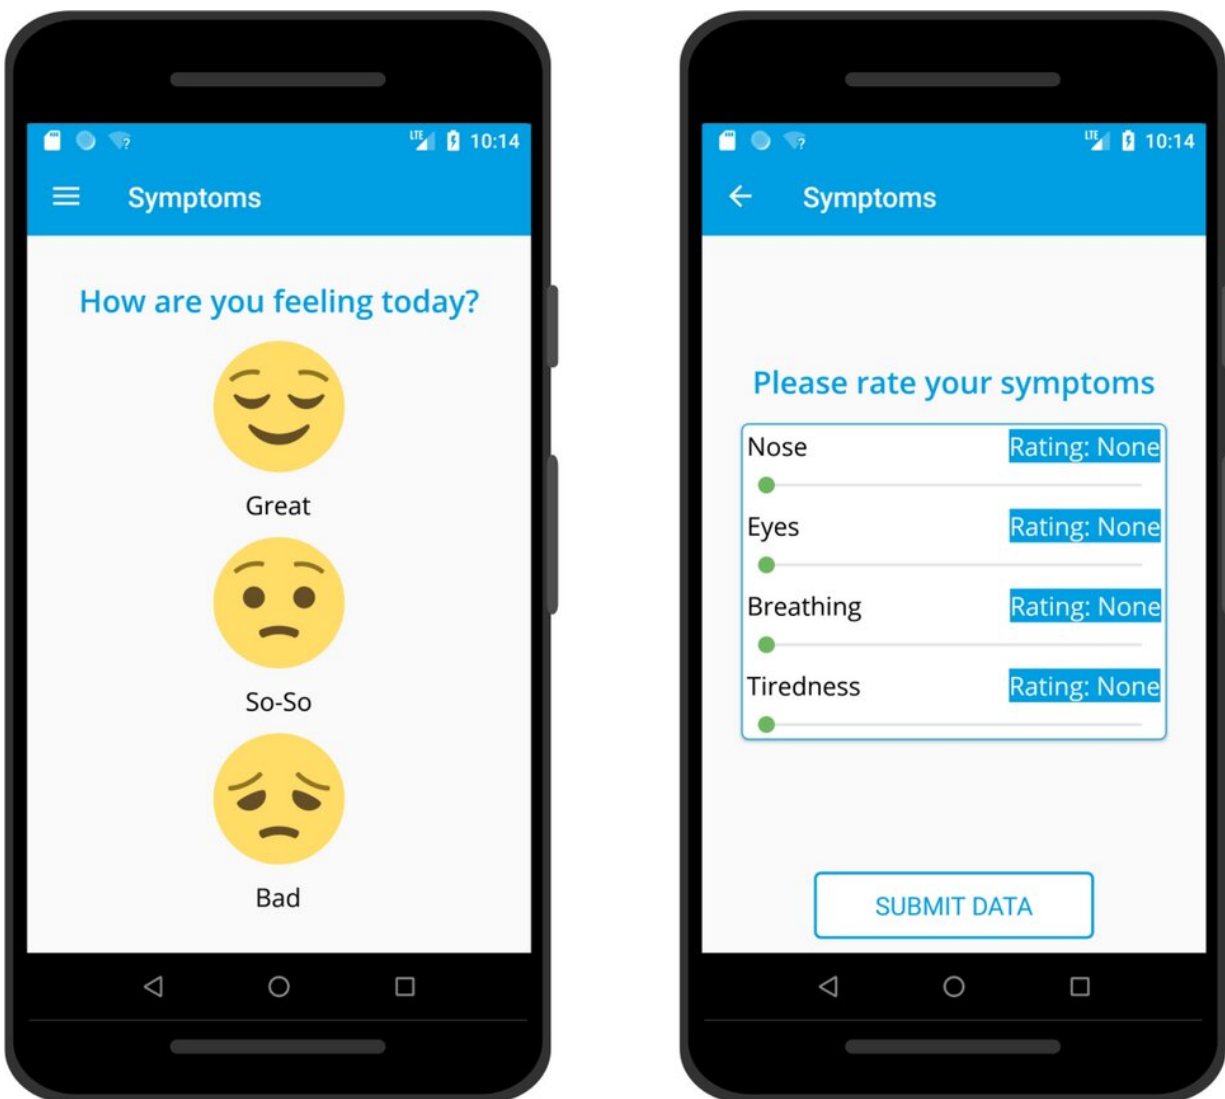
LTE 10:14

Symptoms

How are you feeling today?

Great

So-So

Bad

LTE 10:14

Symptoms

Please rate your symptoms

Nose Rating: None

Eyes Rating: None

Breathing Rating: None

Tiredness Rating: None

SUBMIT DATA